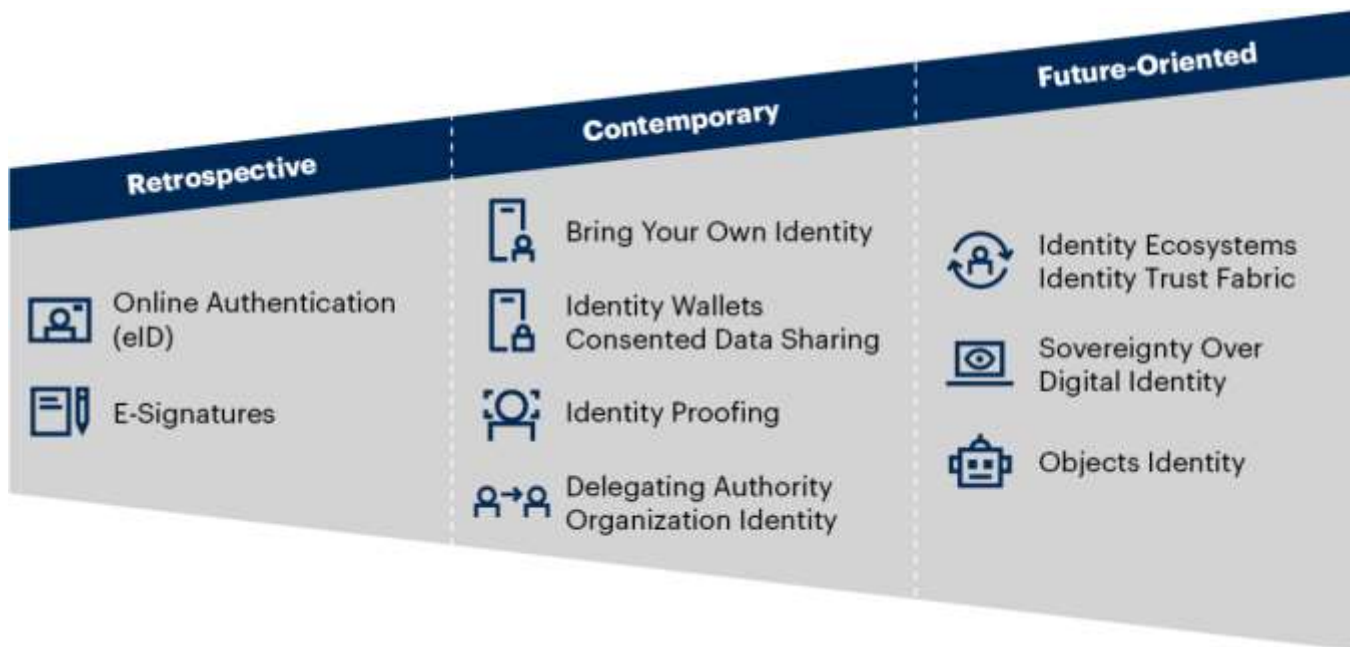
Retrospective

Online Authentication (eID)

E-Signatures

Contemporary

Bring Your Own Identity

Identity Wallets
Consented Data Sharing

Identity Proofing

Delegating Authority
Organization Identity

Future-Oriented

Identity Ecosystems
Identity Trust Fabric

Sovereignty Over Digital Identity

Objects Identity